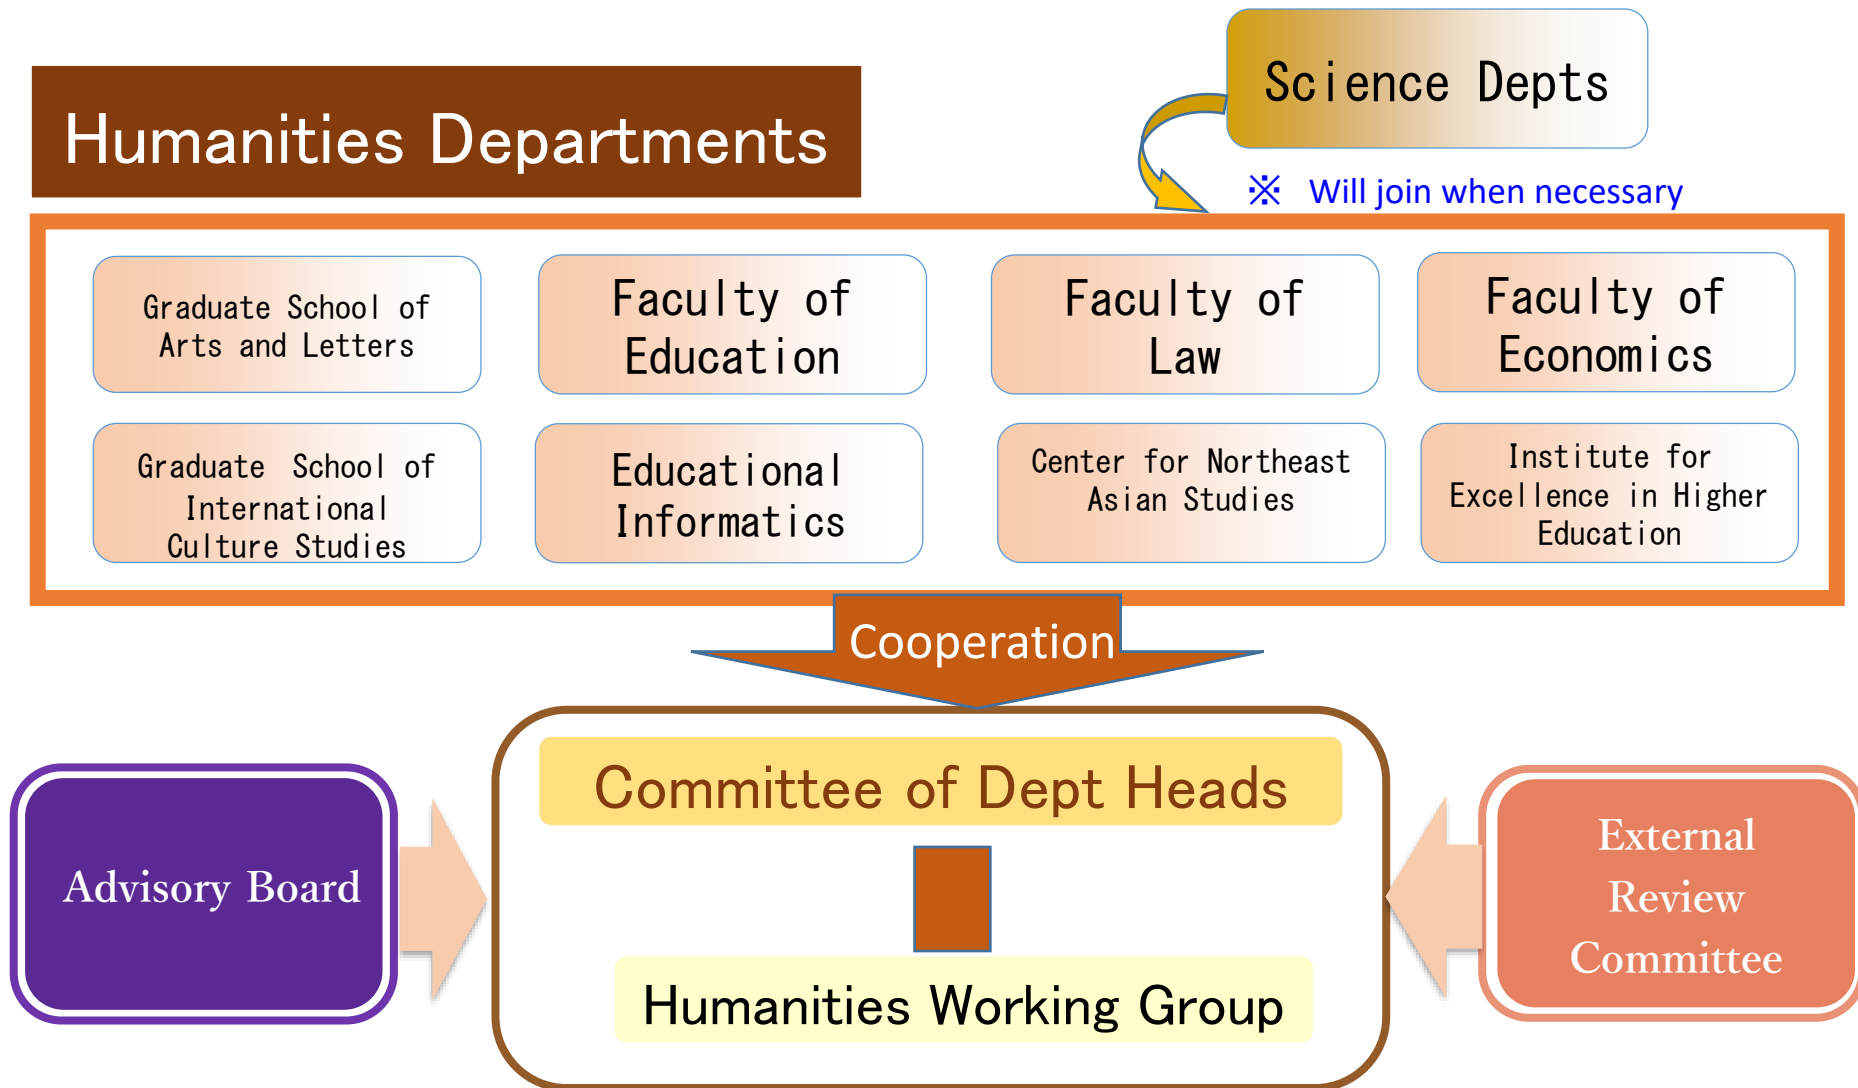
Science Depts

Humanities Departments

※ Will join when necessary

Graduate School of Arts and Letters

Faculty of Education

Faculty of Law

Faculty of Economics

Graduate School of International Culture Studies

Educational Informatics

Center for Northeast Asian Studies

Institute for Excellence in Higher Education

Cooperation

Advisory Board

Committee of Dept Heads

Humanities Working Group

External Review Committee